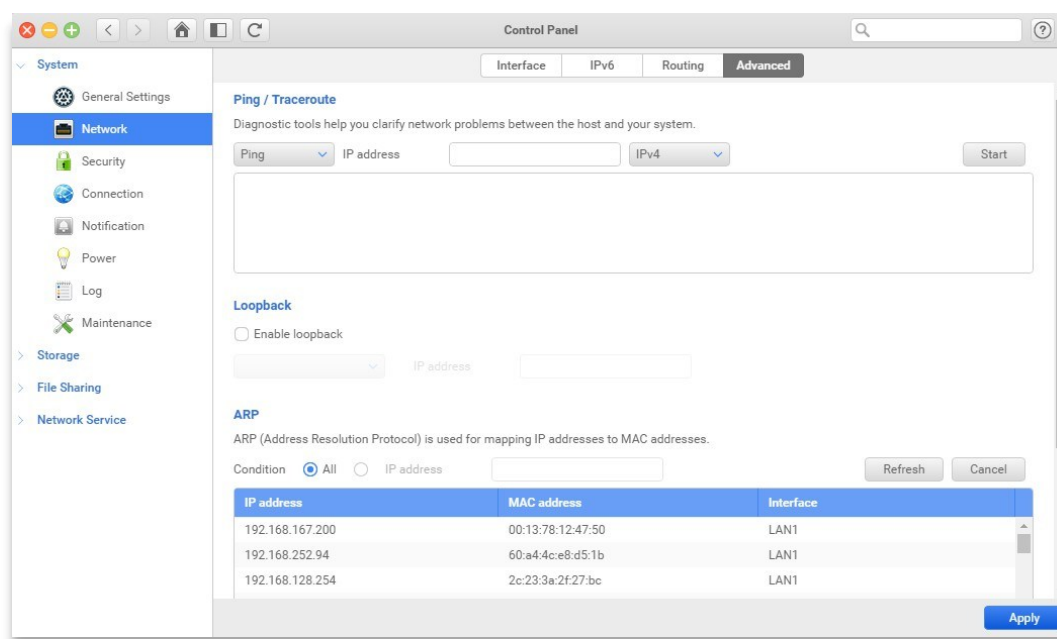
Control Panel

System
General Settings
Network
Security
Connection
Notification
Power
Log
Maintenance
Storage
File Sharing
Network Service

Interface | IPv6 | Routing | Advanced

Ping / Traceroute

Diagnostic tools help you clarify network problems between the host and your system.

Ping IP address IPv4 Start

Loopback

Enable loopback

IP address

ARP

ARP (Address Resolution Protocol) is used for mapping IP addresses to MAC addresses.

Condition All IP address Refresh Cancel

| IP address | MAC address | Interface |
|---|---|---|
| 192.168.167.200 | 00:13:78:12:47:50 | LAN1 |
| 192.168.252.94 | 60:a4:4c:e8:d5:1b | LAN1 |
| 192.168.128.254 | 2c:23:3a:2f:27:bc | LAN1 |

Apply